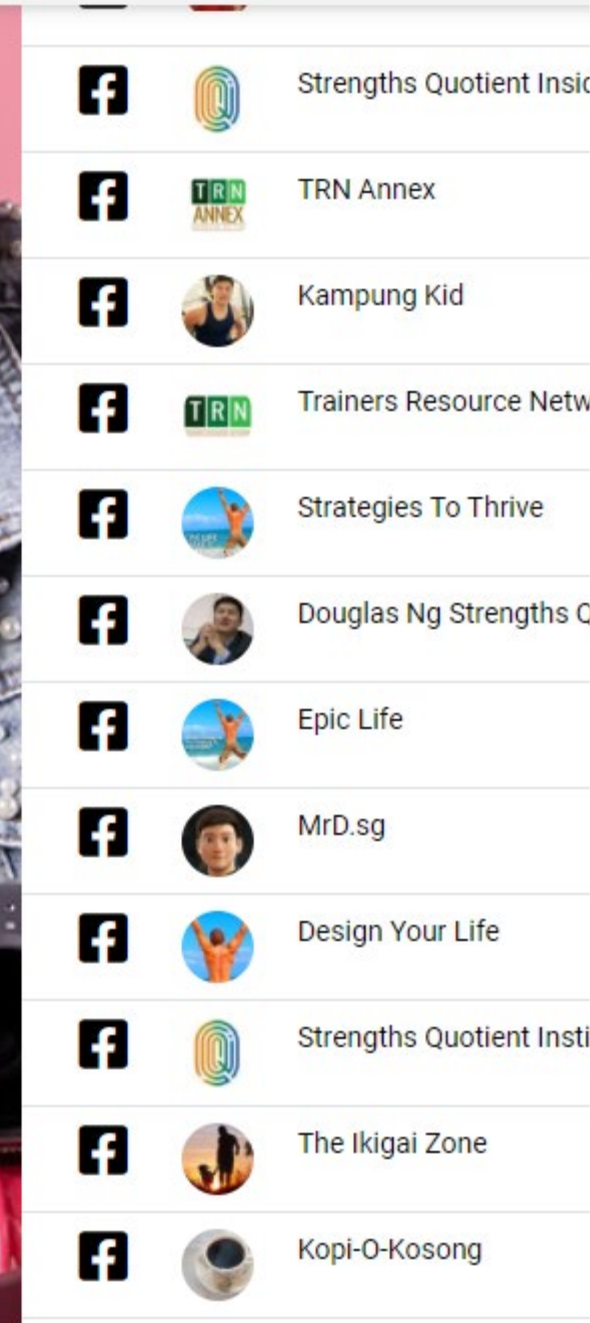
Strengths Quotient Insic

TRN ANNEX

TRN Annex

Kampung Kid

TRN

Trainers Resource Netw

Strategies To Thrive

Douglas Ng Strengths Q

Epic Life

MrD.sg

Design Your Life

Strengths Quotient Insti

The Ikigai Zone

Kopi-O-Kosong